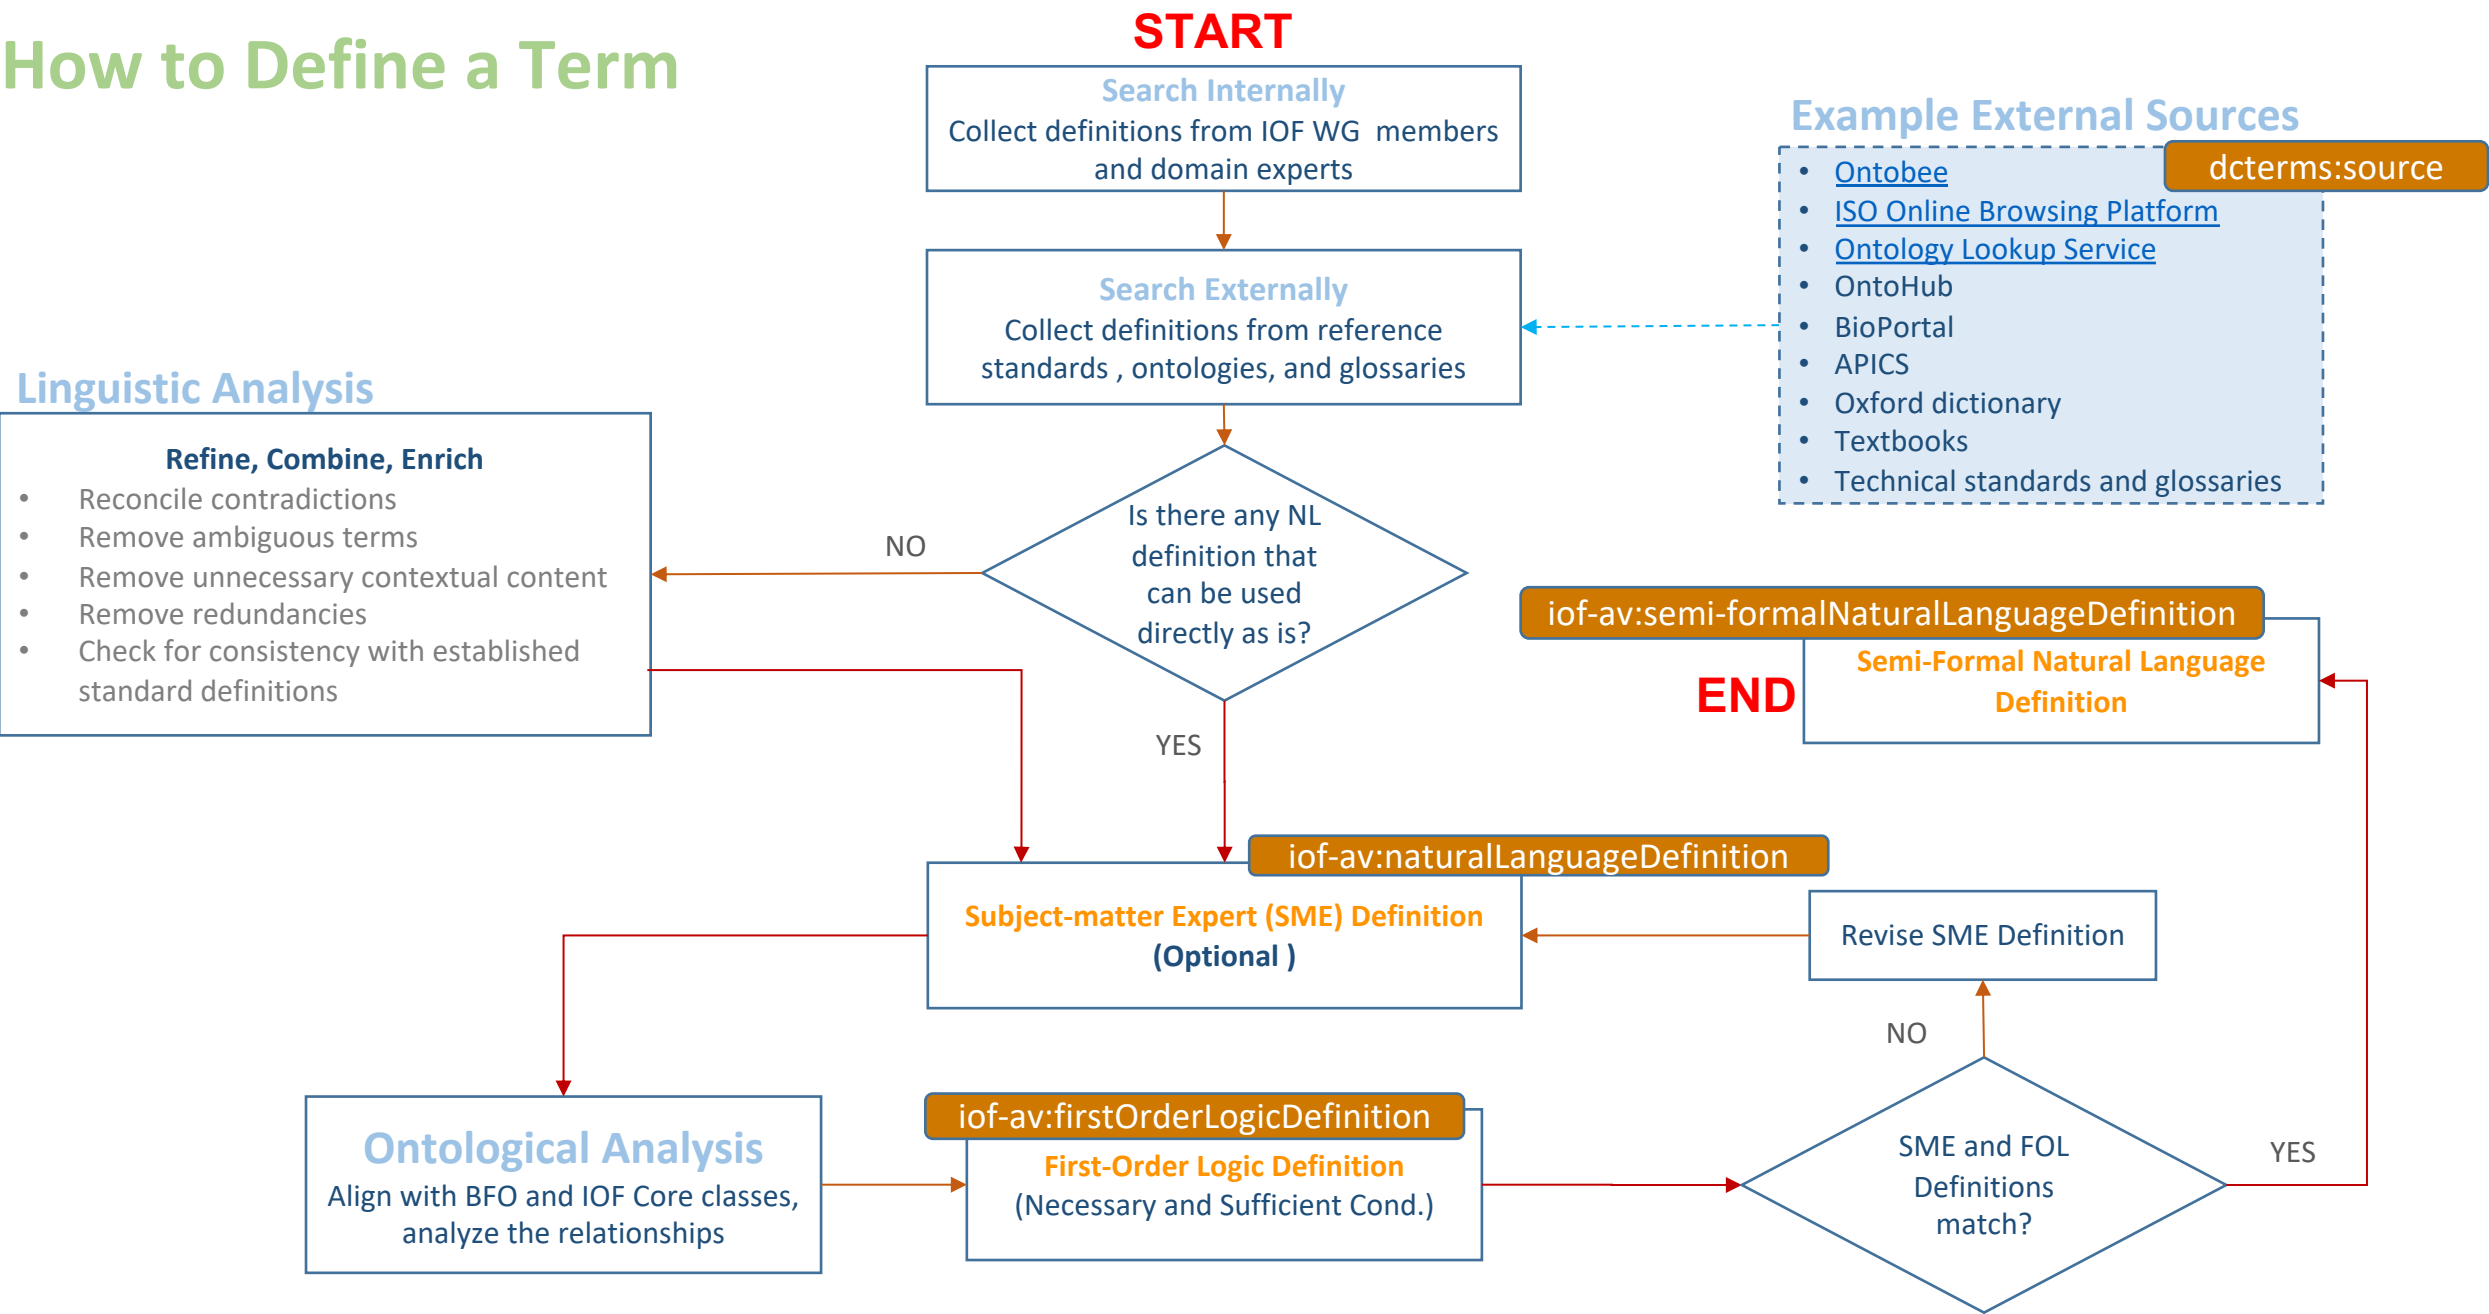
How to Define a Term

START

Search Internally
Collect definitions from IOF WG members and domain experts

Search Externally
Collect definitions from reference standards , ontologies, and glossaries

Example External Sources

dcterms:source

- Ontobee
- ISO Online Browsing Platform
- Ontology Lookup Service
- OntoHub
- BioPortal
- APICS
- Oxford dictionary
- Textbooks
- Technical standards and glossaries

Linguistic Analysis

Refine, Combine, Enrich
- Reconcile contradictions
- Remove ambiguous terms
- Remove unnecessary contextual content
- Remove redundancies
- Check for consistency with established standard definitions

NO

Is there any NL definition that can be used directly as is?

YES

iof-av:semi-formalNaturalLanguageDefinition

END

Semi-Formal Natural Language Definition

iof-av:naturalLanguageDefinition

Subject-matter Expert (SME) Definition (Optional )

Revise SME Definition

NO

Ontological Analysis
Align with BFO and IOF Core classes, analyze the relationships

iof-av:firstOrderLogicDefinition

First-Order Logic Definition
(Necessary and Sufficient Cond.)

SME and FOL Definitions match?

YES